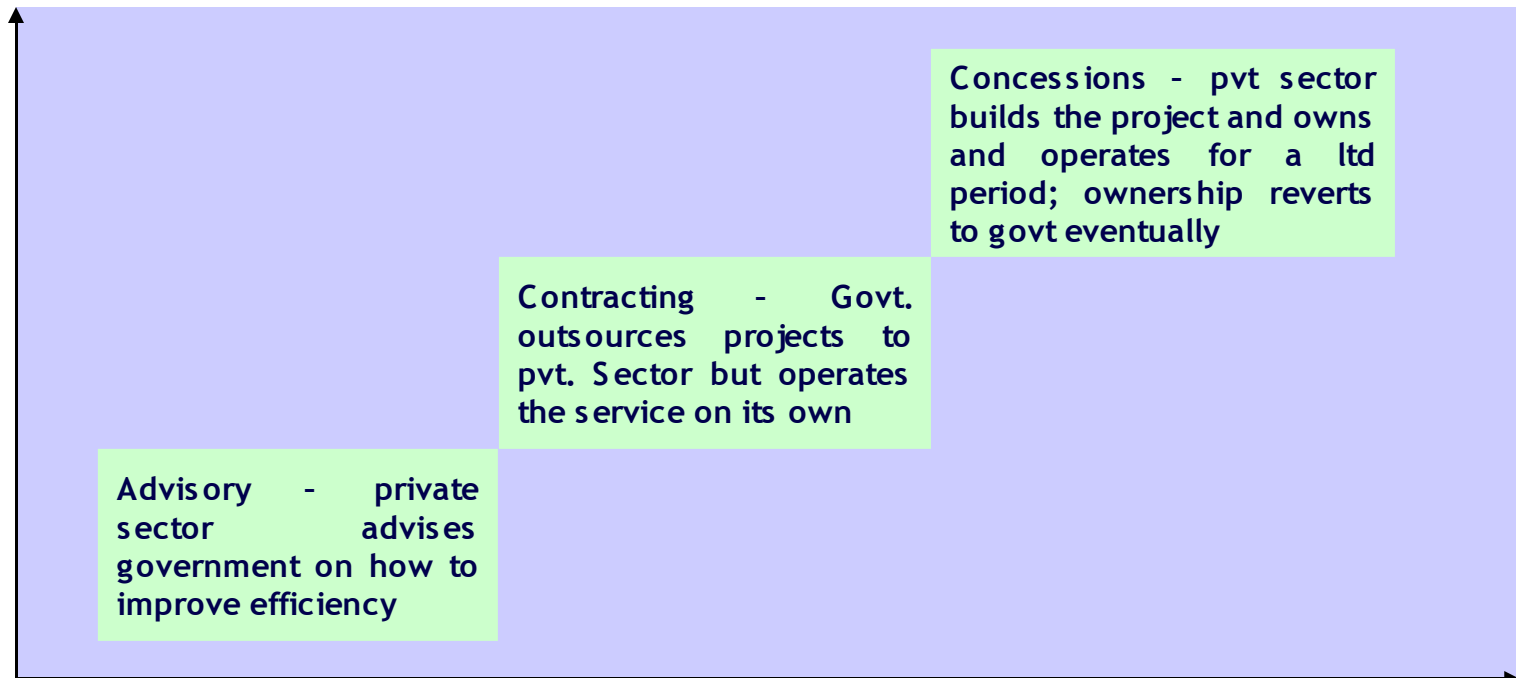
Concessions – pvt sector builds the project and owns and operates for a ltd period; ownership reverts to govt eventually

Contracting – Govt. outsources projects to pvt. Sector but operates the service on its own

Advisory – private sector advises government on how to improve efficiency